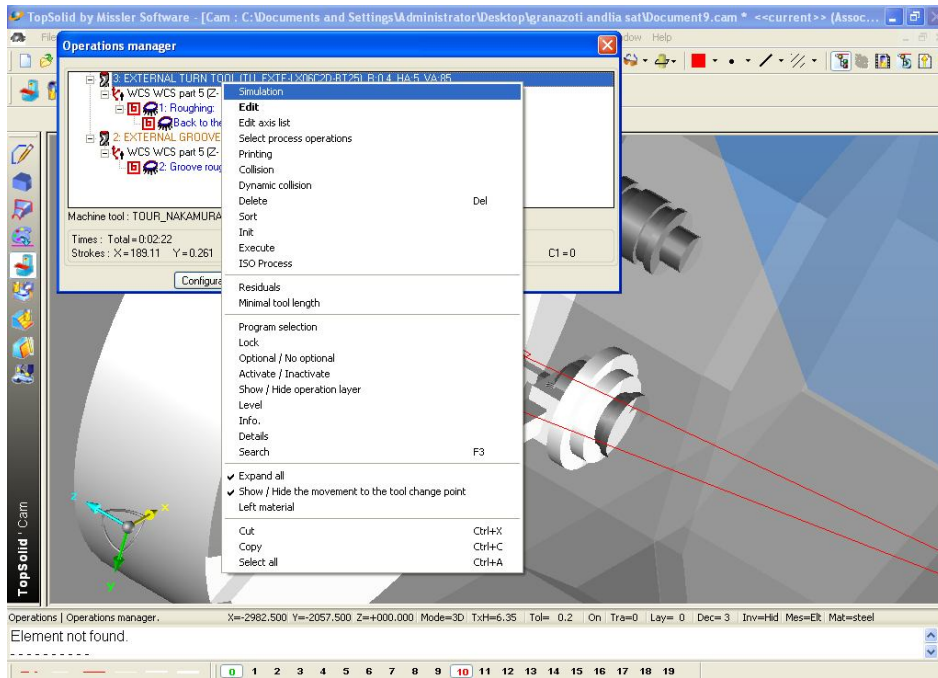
TopSolid by Missler Software - [Cam : C:\Documents and Settings\Administrator\Desktop\granazoti andlia sat\Document9.cam * <<current>> (Assoc...

File

dow Help

Operations manager

3: EXTERNAL TURN TOOL (TU_EXTE-LX06C2D-BT25) R:0.4 HA:5 VA:85

WCS WCS part 5 (Z-

1: Roughing:

Back to the

2: EXTERNAL GROOVE

WCS WCS part 5 (Z-

2: Groove roug

Machine tool : TOUR_NAKAMURA

Times : Total = 0:02:22

Strokes : X = 189.11 Y = 0.261

C1 = 0

Configura

Simulation
Edit
Edit axis list
Select process operations
Printing
Collision
Dynamic collision
Delete Del
Sort
Init
Execute
ISO Process

Residuals
Minimal tool length

Program selection
Lock
Optional / No optional
Activate / Inactivate
Show / Hide operation layer
Level
Info.
Details
Search F3

Expand all
Show / Hide the movement to the tool change point
Left material

Cut Ctrl+X
Copy Ctrl+C
Select all Ctrl+A

TopSolid'Cam

Operations | Operations manager. X=-2982.500 Y=-2057.500 Z=+000.000 Mode=3D TxH=6.35 Tol= 0.2 On Tra=0 Lay= 0 Dec= 3 Inv=Hid Mes=Elt Mat=steel

Element not found.

----------

0 1 2 3 4 5 6 7 8 9 10 11 12 13 14 15 16 17 18 19